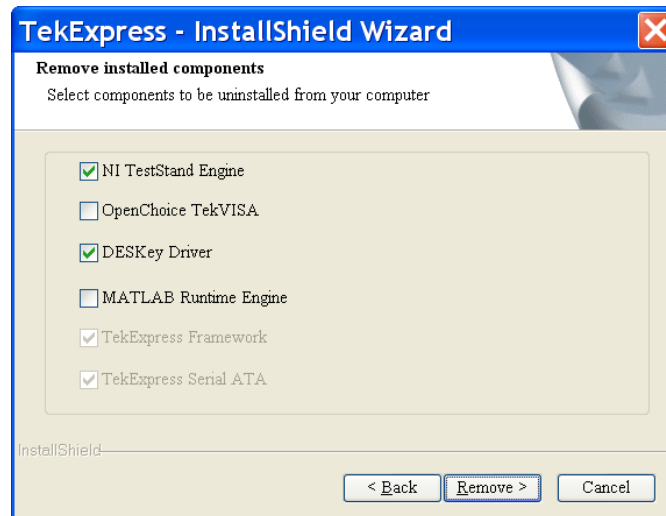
TekExpress - InstallShield Wizard

Remove installed components

Select components to be uninstalled from your computer

NI TestStand Engine

OpenChoice TekVISA

DESKey Driver

MATLAB Runtime Engine

TekExpress Framework

TekExpress Serial ATA

InstallShield

< Back

Remove >

Cancel